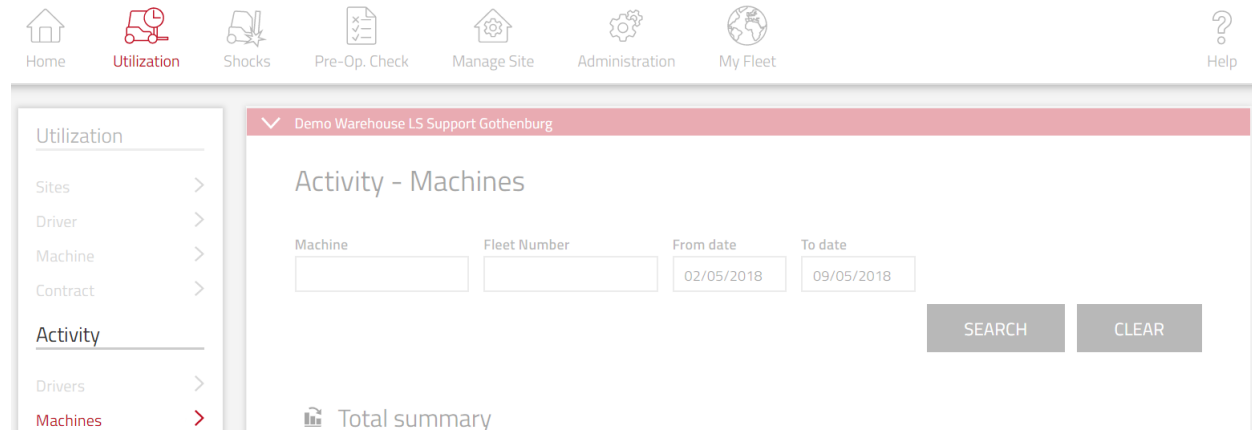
Home Utilization Shocks Pre-Op. Check Manage Site Administration My Fleet Help

Utilization

Sites >
Driver >
Machine >
Contract >

Activity

Drivers >
Machines >

Demo Warehouse LS Support Gothenburg

Activity - Machines

Machine
Fleet Number
From date
02/05/2018
To date
09/05/2018

SEARCH
CLEAR

Total summary